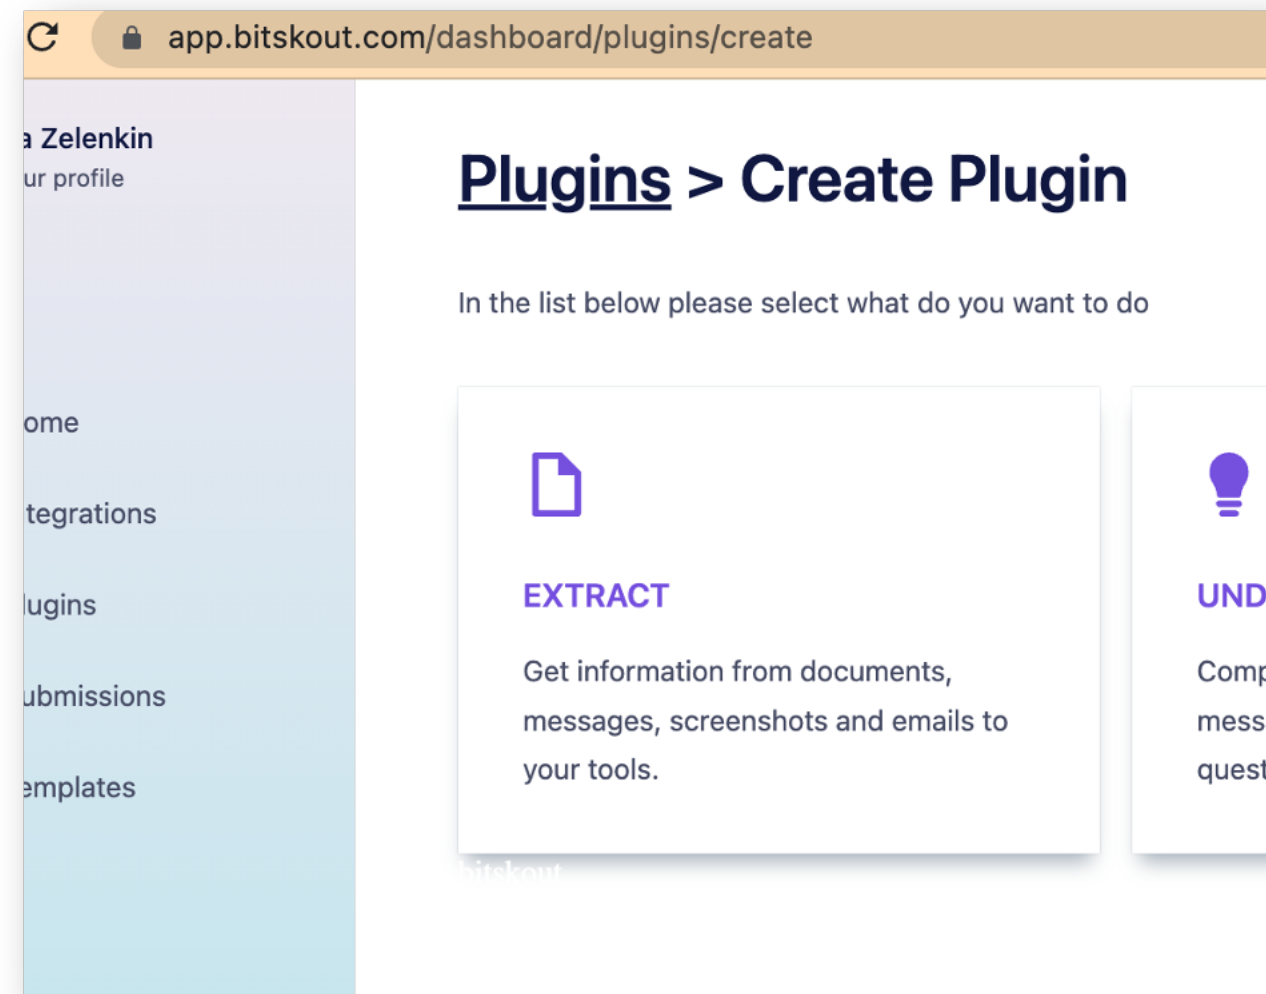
app.bitskout.com/dashboard/plugins/create

a Zelenkin
ur profile

ome

tegrations

lugins

ubmissions

emplates

Plugins > Create Plugin

In the list below please select what do you want to do

EXTRACT

Get information from documents, messages, screenshots and emails to your tools.

bitskout

UND

Comp
mess
quest